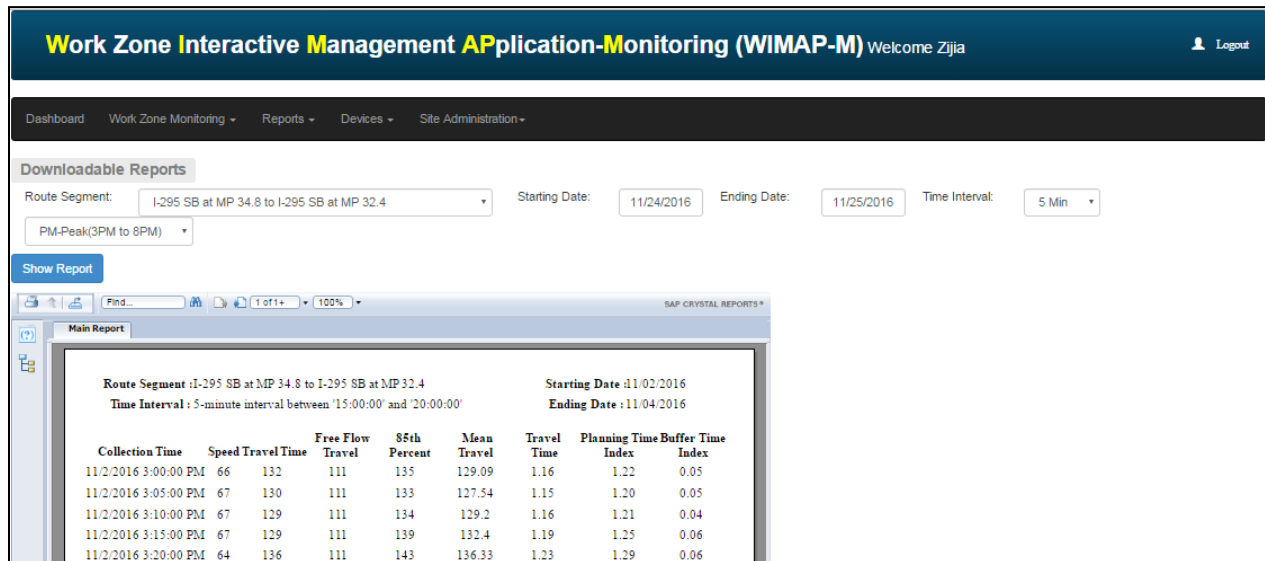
Work Zone Interactive Management APplication-Monitoring (WIMAP-M) Welcome Zijia

Logout

Dashboard Work Zone Monitoring ▾ Reports ▾ Devices ▾ Site Administration ▾

Downloadable Reports

Route Segment: I-295 SB at MP 34.8 to I-295 SB at MP 32.4 Starting Date: 11/24/2016 Ending Date: 11/25/2016 Time Interval: 5 Min

PM-Peak(3PM to 8PM)

Show Report

Find... 1 of 1+ 100% SAP CRYSTAL REPORTS®

Main Report

Route Segment : I-295 SB at MP 34.8 to I-295 SB at MP 32.4 Starting Date : 11/02/2016

Time Interval : 5-minute interval between '15:00:00' and '20:00:00' Ending Date : 11/04/2016

| Collection Time | Speed | Travel Time | Free Flow Travel | 85th Percent | Mean Travel | Travel Time | Planning Time Index | Buffer Time Index |
|---|---|---|---|---|---|---|---|---|
| 11/2/2016 3:00:00 PM | 66 | 132 | 111 | 135 | 129.09 | 1.16 | 1.22 | 0.05 |
| 11/2/2016 3:05:00 PM | 67 | 130 | 111 | 133 | 127.54 | 1.15 | 1.20 | 0.05 |
| 11/2/2016 3:10:00 PM | 67 | 129 | 111 | 134 | 129.2 | 1.16 | 1.21 | 0.04 |
| 11/2/2016 3:15:00 PM | 67 | 129 | 111 | 139 | 132.4 | 1.19 | 1.25 | 0.06 |
| 11/2/2016 3:20:00 PM | 64 | 136 | 111 | 143 | 136.33 | 1.23 | 1.29 | 0.06 |